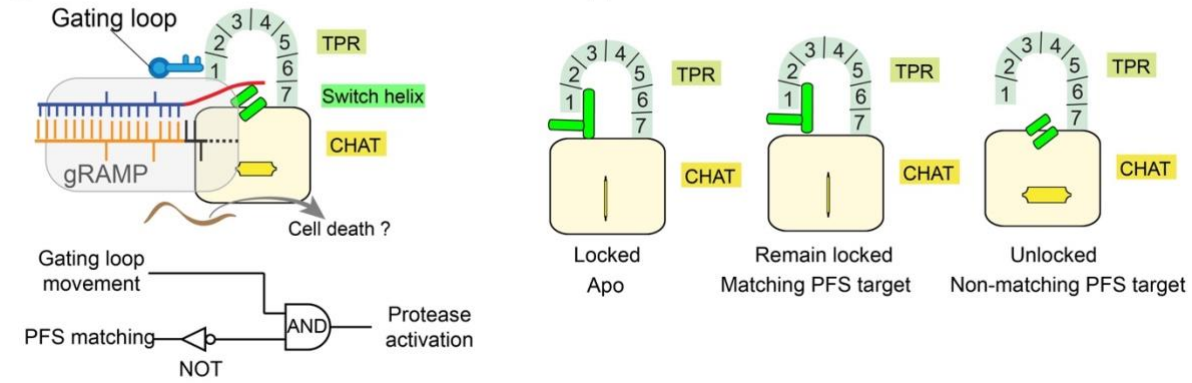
Gating loop

1 2 3 4 5 6 7

TPR

Switch helix

CHAT

gRAMP

Cell death ?

Gating loop movement

AND

Protease activation

PFS matching

NOT

1 2 3 4 5 6 7

TPR

CHAT

Locked
Apo

1 2 3 4 5 6 7

TPR

CHAT

Remain locked
Matching PFS target

1 2 3 4 5 6 7

TPR

CHAT

Unlocked
Non-matching PFS target